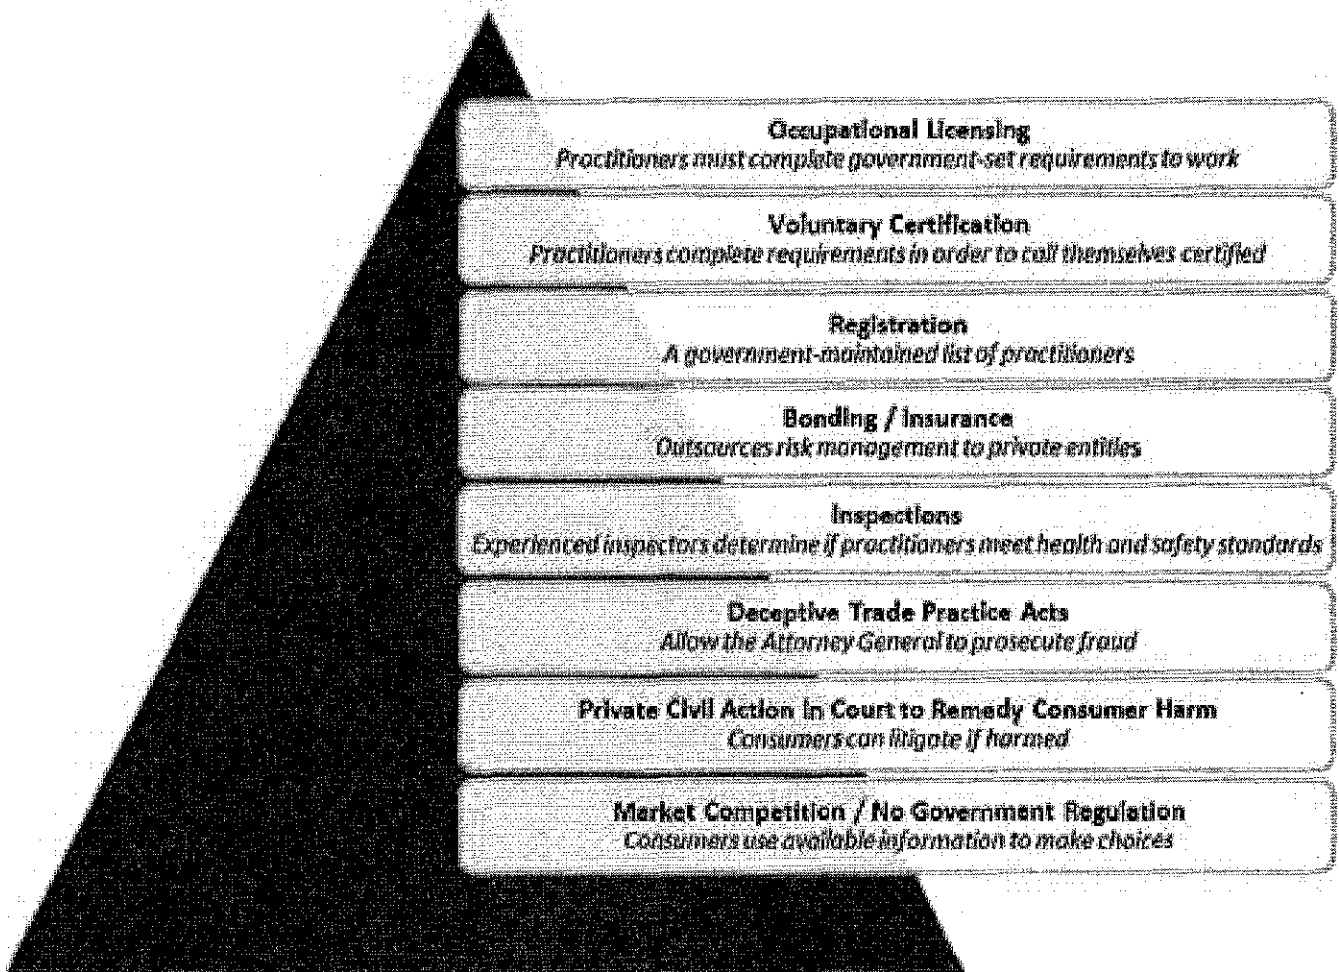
Occupational Licensing
Practitioners must complete government-set requirements to work

Voluntary Certification
Practitioners complete requirements in order to call themselves certified

Registration
A government-maintained list of practitioners

Bonding / Insurance
Outsources risk management to private entities

Inspections
Experienced inspectors determine if practitioners meet health and safety standards

Deceptive Trade Practice Acts
Allow the Attorney General to prosecute fraud

Private Civil Action in Court to Remedy Consumer Harm
Consumers can litigate if harmed

Market Competition / No Government Regulation
Consumers use available information to make choices